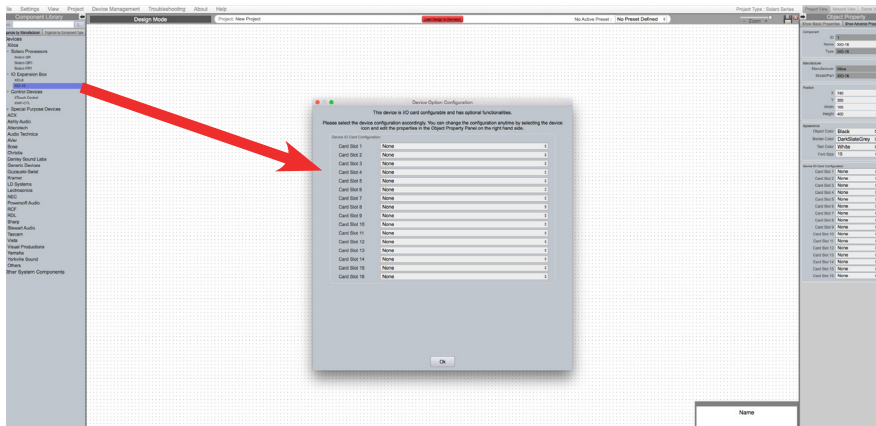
ile Settings View Project Device Management Troubleshooting About Help

Project Type : Solaris Series

Component Library

Design Mode

Project: New Project

No Active Preset : No Preset Defined

Object Property

Devices
Xilica
Solaris Processors
IO Expansion Box
Control Devices
Special Purpose Devices
ACX
Ashly Audio
Attenitech
Audio Technica
Aviw
Bose
Christie
Denley Sound Labs
Generic Devices
Guzzuolo-Seitel
Kramer
LD Systems
Lectrosonics
NEC
Powersoft Audio
RCF
RDL
Sharp
Stewart Audio
Tascam
Vista
Visual Productions
Yamaha
Yorkville Sound
Others
Other System Components

Device Option Configuration

This device is IO card configurable and has optional functionalities.

Please select the device configuration accordingly. You can change the configuration anytime by selecting the device icon and edit the properties in the Object Property Panel on the right hand side.

Device IO Card Configuration

| | |
|---|---|
| Card Slot 1 | None |
| Card Slot 2 | None |
| Card Slot 3 | None |
| Card Slot 4 | None |
| Card Slot 5 | None |
| Card Slot 6 | None |
| Card Slot 7 | None |
| Card Slot 8 | None |
| Card Slot 9 | None |
| Card Slot 10 | None |
| Card Slot 11 | None |
| Card Slot 12 | None |
| Card Slot 13 | None |
| Card Slot 14 | None |
| Card Slot 15 | None |
| Card Slot 16 | None |

Ok

Name

Object Color Black
Border Color DarkSlateGrey
Text Color White
Font Size 15

| | |
|---|---|
| Card Slot 1 | None |
| Card Slot 2 | None |
| Card Slot 3 | None |
| Card Slot 4 | None |
| Card Slot 5 | None |
| Card Slot 6 | None |
| Card Slot 7 | None |
| Card Slot 8 | None |
| Card Slot 9 | None |
| Card Slot 10 | None |
| Card Slot 11 | None |
| Card Slot 12 | None |
| Card Slot 13 | None |
| Card Slot 14 | None |
| Card Slot 15 | None |